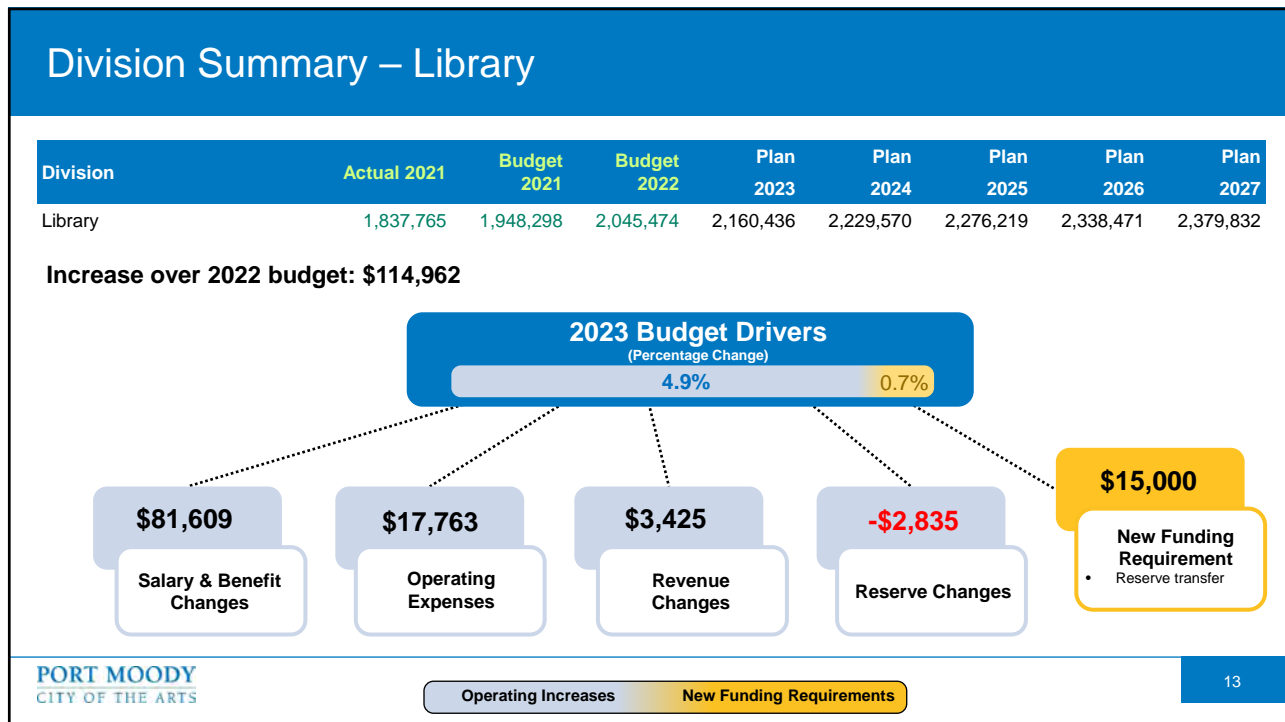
Division Summary – Library

| Division | Actual 2021 | Budget 2021 | Budget 2022 | Plan 2023 | Plan 2024 | Plan 2025 | Plan 2026 | Plan 2027 |
|---|---|---|---|---|---|---|---|---|
| Library | 1,837,765 | 1,948,298 | 2,045,474 | 2,160,436 | 2,229,570 | 2,276,219 | 2,338,471 | 2,379,832 |

Increase over 2022 budget: $114,962

2023 Budget Drivers
(Percentage Change)
4.9%
0.7%

$81,609
Salary & Benefit Changes

$17,763
Operating Expenses

$3,425
Revenue Changes

-$2,835
Reserve Changes

$15,000
New Funding Requirement
• Reserve transfer

PORT MOODY
CITY OF THE ARTS

Operating Increases
New Funding Requirements

13